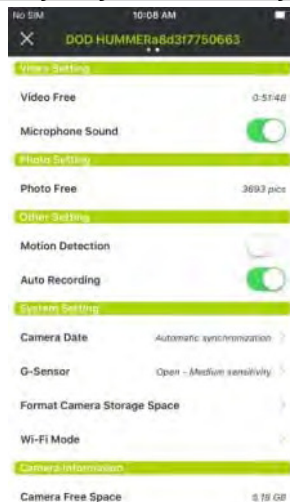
No SIM
10:08 AM
DOD HUMMERa8d3f7750663
Video Setting
Video Free
0:51:48
Microphone Sound
Photo Setting
Photo Free
3693 pics
Other Setting
Motion Detection
Auto Recording
System Setting
Camera Date
Automatic synchronization
G-Sensor
Open - Medium sensitivity
Format Camera Storage Space
Wi-Fi Mode
Camera Information
Camera Free Space
5.19 GB